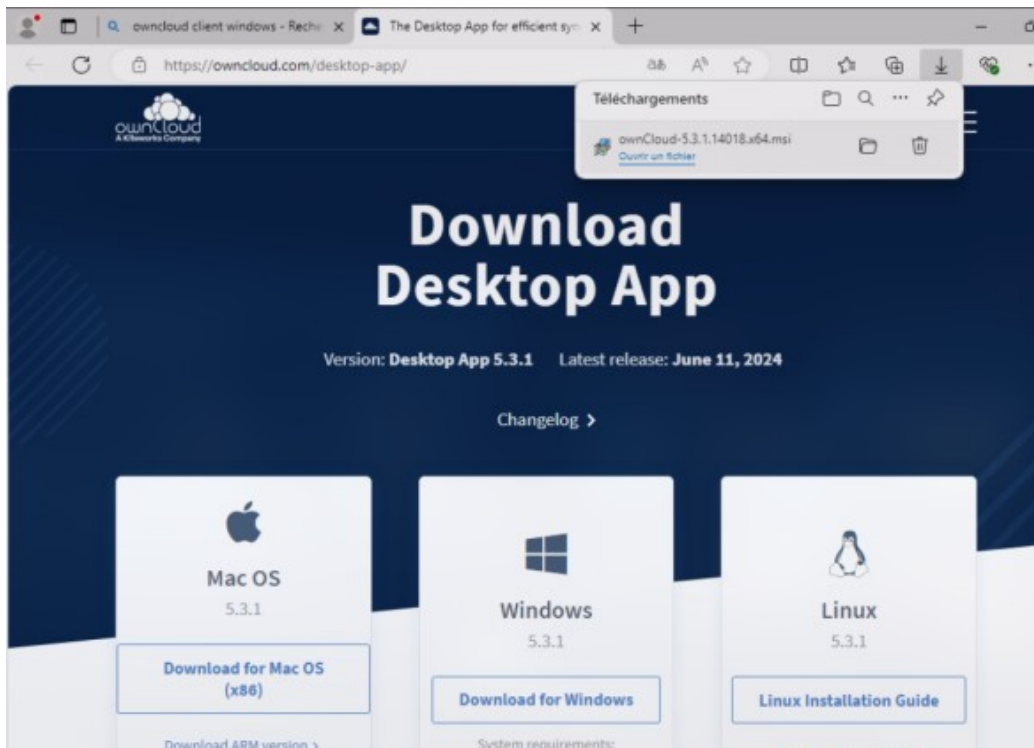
owncloud client windows - Reche ×
The Desktop App for efficient sy ×
https://owncloud.com/desktop-app/

Téléchargements
ownCloud-5.3.1.14018.x64.msi
Ouvrir un fichier

ownCloud
A Kiteworks Company

Download Desktop App

Version: Desktop App 5.3.1 Latest release: June 11, 2024

Changelog >

Mac OS
5.3.1
Download for Mac OS (x86)
Download ARM version >

Windows
5.3.1
Download for Windows
System requirements:

Linux
5.3.1
Linux Installation Guide